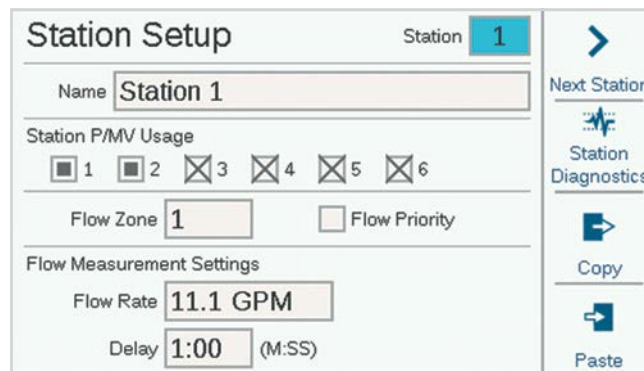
Station Setup

Station 1

Name Station 1

Station P/MV Usage

1 2 3 4 5 6

Flow Zone 1

Flow Priority

Flow Measurement Settings

Flow Rate 11.1 GPM

Delay 1:00 (M:SS)

Next Station

Station Diagnostics

Copy

Paste